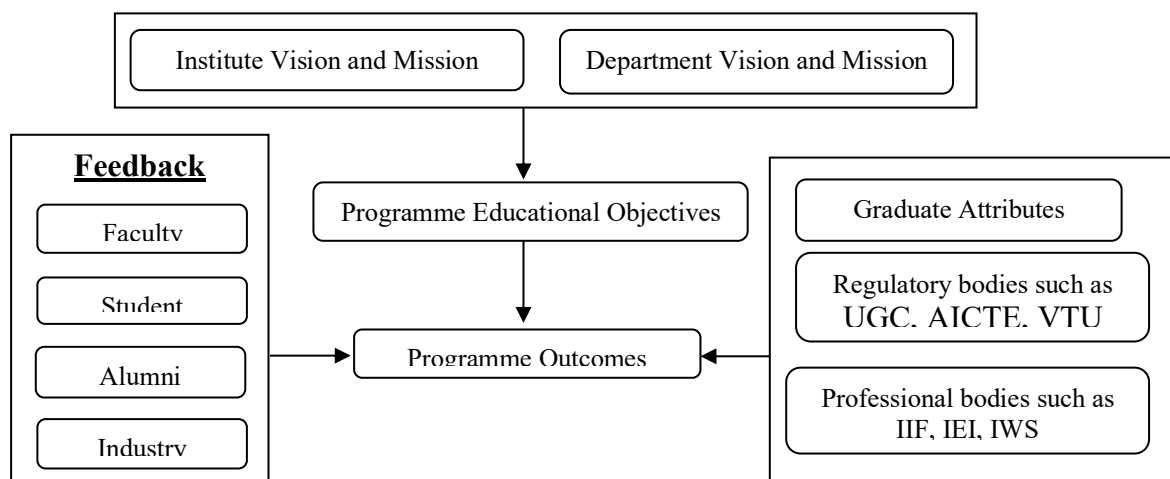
Institute Vision and Mission

Department Vision and Mission

Feedback

Faculty

Student

Alumni

Industry

Programme Educational Objectives

Programme Outcomes

Graduate Attributes

Regulatory bodies such as UGC, AICTE, VTU

Professional bodies such as IIF, IEI, IWS